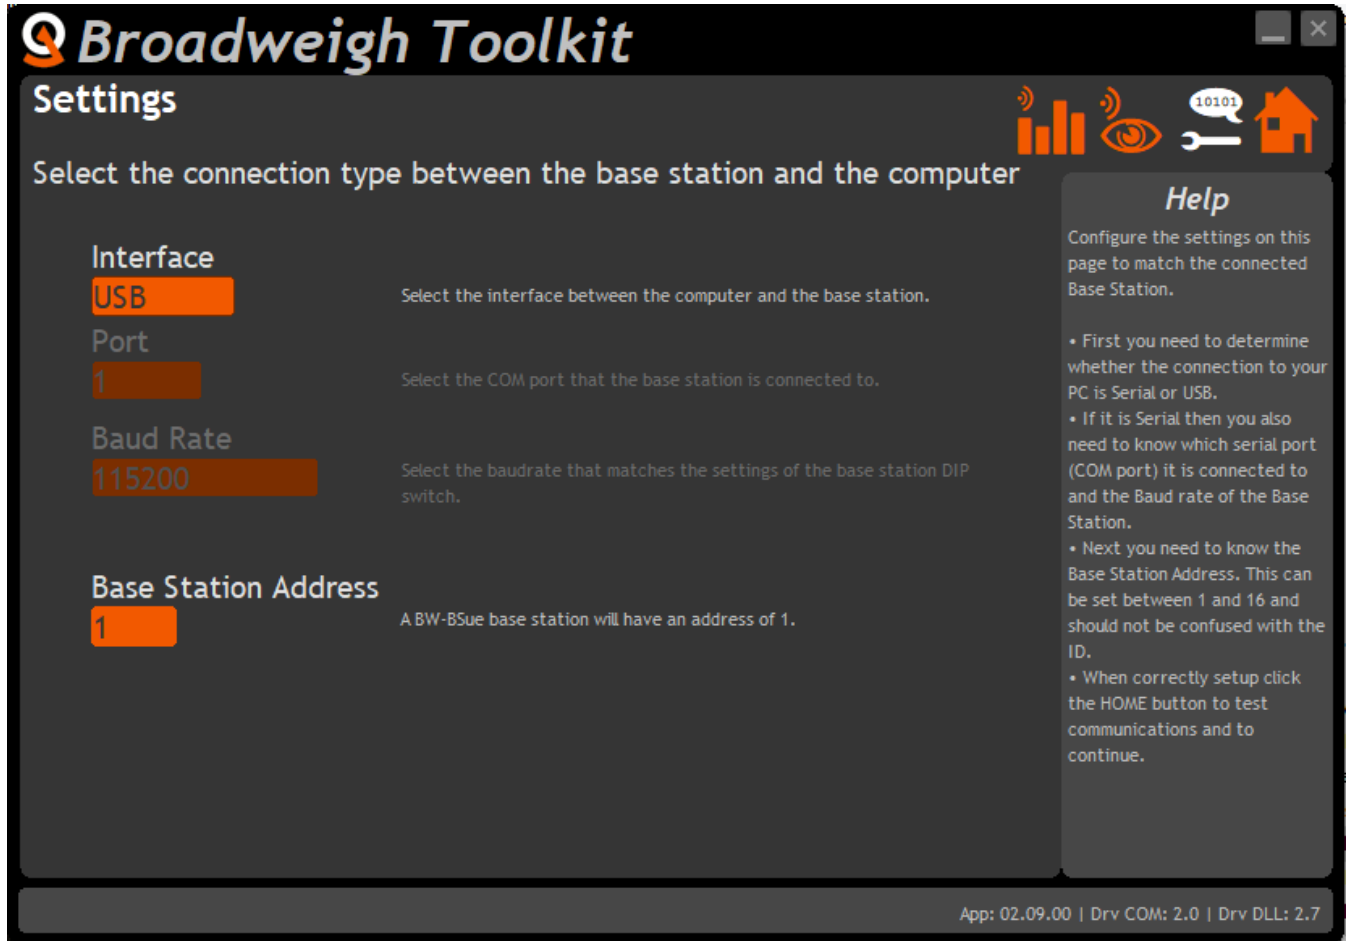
Broadweigh Toolkit

Settings

10101

Select the connection type between the base station and the computer

Interface
USB
Select the interface between the computer and the base station.

Port
1
Select the COM port that the base station is connected to.

Baud Rate
115200
Select the baudrate that matches the settings of the base station DIP switch.

Base Station Address
1
A BW-BSue base station will have an address of 1.

Help

Configure the settings on this page to match the connected Base Station.

• First you need to determine whether the connection to your PC is Serial or USB.
• If it is Serial then you also need to know which serial port (COM port) it is connected to and the Baud rate of the Base Station.
• Next you need to know the Base Station Address. This can be set between 1 and 16 and should not be confused with the ID.
• When correctly setup click the HOME button to test communications and to continue.

App: 02.09.00 | Drv COM: 2.0 | Drv DLL: 2.7